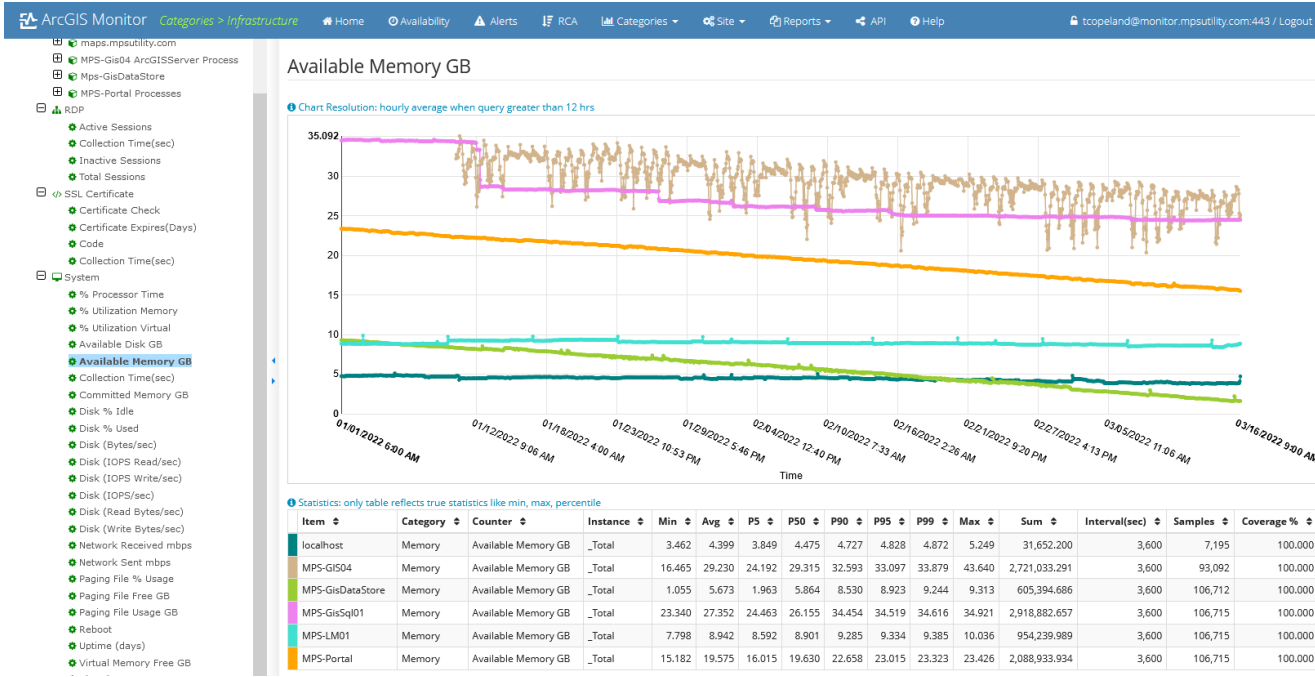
ArcGIS Monitor Categories > Infrastructure Home Availability Alerts RCA Categories Site Reports API Help tcopeland@monitor.mpsutility.com:443 / Logout

maps.mpsutility.com
MPS-Gis04 ArcGISServer Process
Mps-GisDataStore
MPS-Portal Processes
RDP
Active Sessions
Collection Time(sec)
Inactive Sessions
Total Sessions
SSL Certificate
Certificate Check
Certificate Expires(Days)
Code
Collection Time(sec)
System
% Processor Time
% Utilization Memory
% Utilization Virtual
Available Disk GB
Available Memory GB
Collection Time(sec)
Committed Memory GB
Disk % Idle
Disk % Used
Disk (Bytes/sec)
Disk (IOPS Read/sec)
Disk (IOPS Write/sec)
Disk (IOPS/sec)
Disk (Read Bytes/sec)
Disk (Write Bytes/sec)
Network Received mbps
Network Sent mbps
Paging File % Usage
Paging File Free GB
Paging File Usage GB
Reboot
Uptime (days)
Virtual Memory Free GB

Available Memory GB

Chart Resolution: hourly average when query greater than 12 hrs

35.092
30
25
20
15
10
5
0

01/01/2022 6:00 AM
01/12/2022 9:06 AM
01/18/2022 4:00 AM
01/23/2022 10:53 PM
01/29/2022 5:46 PM
02/04/2022 12:40 PM
02/10/2022 7:33 AM
02/16/2022 2:26 AM
02/21/2022 9:20 PM
02/27/2022 4:13 PM
03/05/2022 11:06 AM
03/16/2022 9:00 AM
Time

Statistics: only table reflects true statistics like min, max, percentile

| | Item | Category | Counter | Instance | Min | Avg | P5 | P50 | P90 | P95 | P99 | Max | Sum | Interval(sec) | Samples | Coverage % |
|---|---|---|---|---|---|---|---|---|---|---|---|---|---|---|---|---|
| | localhost | Memory | Available Memory GB | _Total | 3.462 | 4.399 | 3.849 | 4.475 | 4.727 | 4.828 | 4.872 | 5.249 | 31,652.200 | 3,600 | 7,195 | 100.000 |
| | MPS-GIS04 | Memory | Available Memory GB | _Total | 16.465 | 29.230 | 24.192 | 29.315 | 32.593 | 33.097 | 33.879 | 43.640 | 2,721,033.291 | 3,600 | 93,092 | 100.000 |
| | MPS-GisDataStore | Memory | Available Memory GB | _Total | 1.055 | 5.673 | 1.963 | 5.864 | 8.530 | 8.923 | 9.244 | 9.313 | 605,394.686 | 3,600 | 106,712 | 100.000 |
| | MPS-GisSql01 | Memory | Available Memory GB | _Total | 23.340 | 27.352 | 24.463 | 26.155 | 34.454 | 34.519 | 34.616 | 34.921 | 2,918,882.657 | 3,600 | 106,715 | 100.000 |
| | MPS-LM01 | Memory | Available Memory GB | _Total | 7.798 | 8.942 | 8.592 | 8.901 | 9.285 | 9.334 | 9.385 | 10.036 | 954,239.989 | 3,600 | 106,715 | 100.000 |
| | MPS-Portal | Memory | Available Memory GB | _Total | 15.182 | 19.575 | 16.015 | 19.630 | 22.658 | 23.015 | 23.323 | 23.426 | 2,088,933.934 | 3,600 | 106,715 | 100.000 |